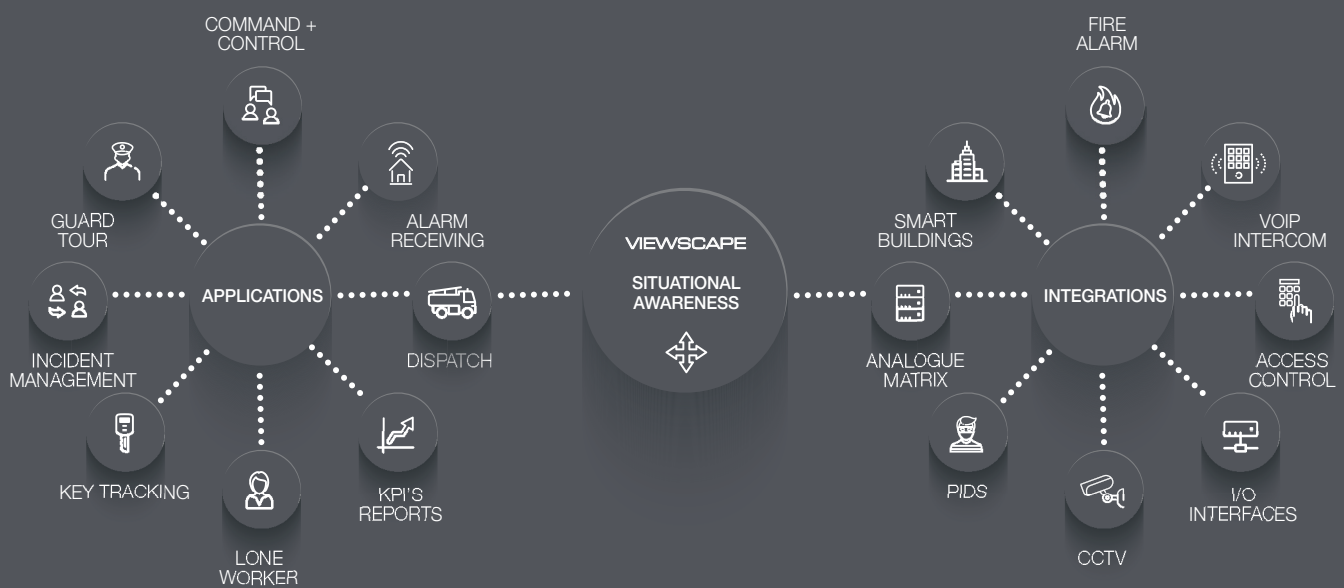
COMMAND + CONTROL

GUARD TOUR

ALARM RECEIVING

APPLICATIONS

INCIDENT MANAGEMENT

DISPATCH

KEY TRACKING

KPI'S REPORTS

LONE WORKER

VIEWSCAPE

SITUATIONAL AWARENESS

FIRE ALARM

SMART BUILDINGS

VOIP INTERCOM

INTEGRATIONS

ANALOGUE MATRIX

ACCESS CONTROL

PIDS

I/O INTERFACES

CCTV